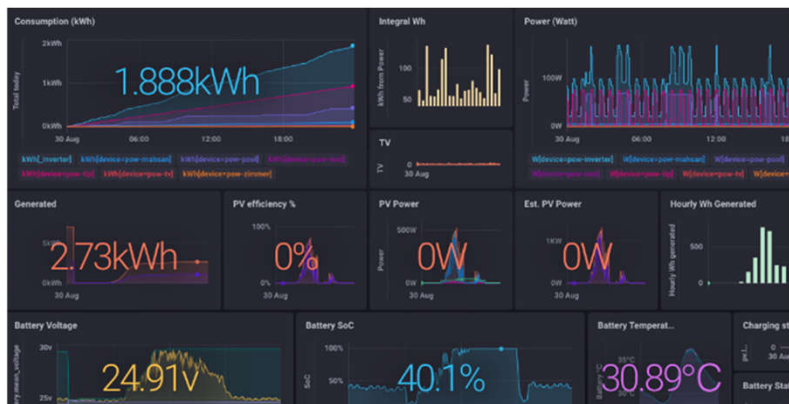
Consumption (kWh)

2kWh
1kWh
0kWh
Total today
1.888kWh
30 Aug
06:00
12:00
18:00
kWh{_inverter} kWh{device=pow-matsan} kWh{device=pow-pool} kWh{device=pow-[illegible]} kWh{device=pow-tv} kWh{device=pow-zimmer}

Integral Wh
kWh from Power
100
50

TV
TV
30 Aug

Power (Watt)
Power
100W
0W
00:00
06:00
12:00
18:00
W{device=pow-inverter} W{device=pow-matsan} W{device=pow-pool} W{device=pow-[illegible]} W{device=pow-tv} W{device=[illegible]}

Generated
5kWh
0kWh
30 Aug
2.73kWh

PV efficiency %
100%
0%
0%

PV Power
500W
0W
Power
0W

Est. PV Power
1kW
0W
0W

Hourly Wh Generated
Hourly Wh generated

Battery Voltage
30v
25v
24.91v

Battery SoC
100%
50%
SoC
40.1%

Battery Temperat...
35°C
30°C
30.89°C

Charging st...
30 Au

Battery Stat...